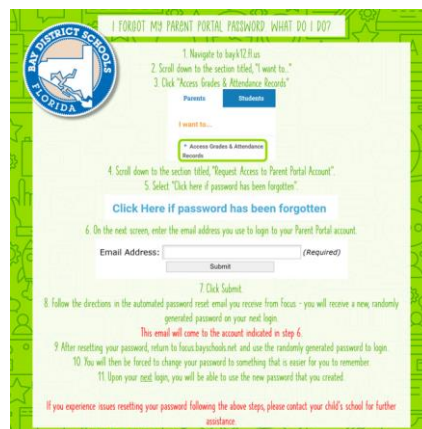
I FORGOT MY PARENT PORTAL PASSWORD. WHAT DO I DO?

BAY DISTRICT SCHOOLS
FLORIDA

1. Navigate to bay.k12.fl.us
2. Scroll down to the section titled, "I want to..."
3. Click "Access Grades & Attendance Records"

Parents | Students

I want to...

» Access Grades & Attendance Records

4. Scroll down to the section titled, "Request Access to Parent Portal Account".
5. Select "Click here if password has been forgotten".

Click Here if password has been forgotten

6. On the next screen, enter the email address you use to login to your Parent Portal account.

Email Address: (Required)
Submit

7. Click Submit.
8. Follow the directions in the automated password reset email you receive from Focus - you will receive a new, randomly generated password on your next login.
This email will come to the account indicated in step 6.
9. After resetting your password, return to focus.bayschools.net and use the randomly generated password to login.
10. You will then be forced to change your password to something that is easier for you to remember.
11. Upon your next login, you will be able to use the new password that you created.

If you experience issues resetting your password following the above steps, please contact your child's school for further assistance.